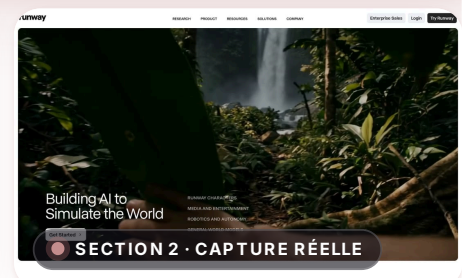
runway

RESEARCH PRODUCT RESOURCES SOLUTIONS COMPANY

Enterprise Sales Login Try Runway

Building AI to Simulate the World

RUNWAY CHARACTERS
MEDIA AND ENTERTAINMENT
ROBOTICS AND AUTONOMY
GENERAL WORLD MODELS

Get Started

SECTION 2 · CAPTURE RÉELLE